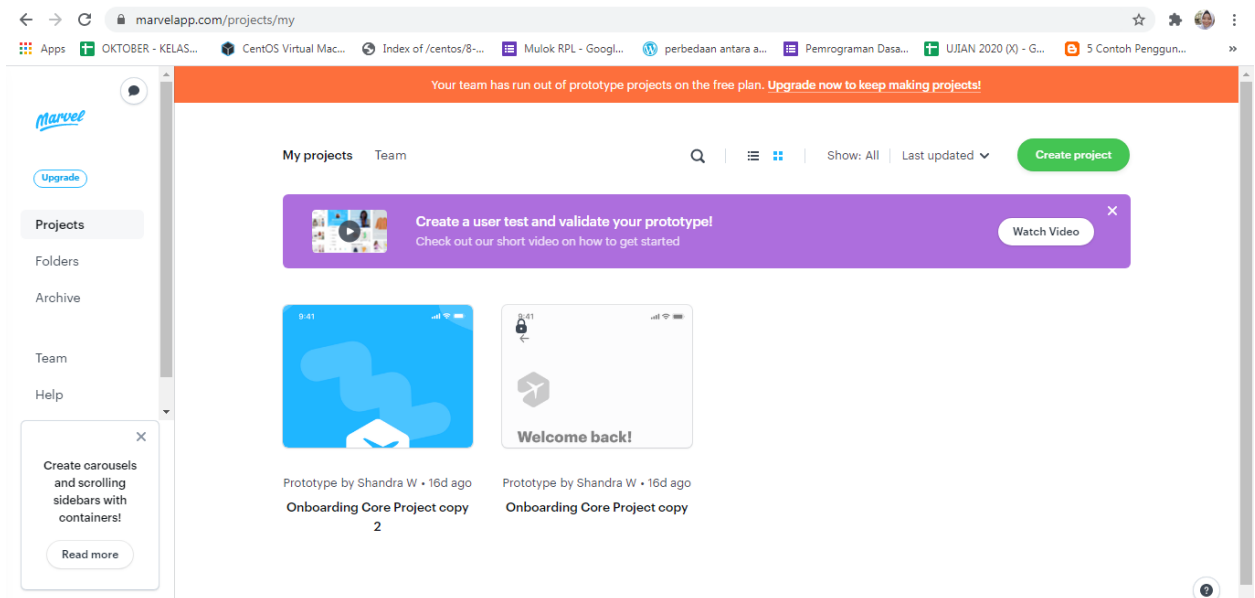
marvelapp.com/projects/my

Apps OKTOBER - KELAS... CentOS Virtual Mac... Index of /centos/8-... Mulok RPL - Googl... perbedaan antara a... Pemrograman Dasa... UJIAN 2020 (X) - G... 5 Contoh Penggun...

marvel

Upgrade

Projects
Folders
Archive

Team
Help

Create carousels and scrolling sidebars with containers!

Read more

Your team has run out of prototype projects on the free plan. Upgrade now to keep making projects!

My projects Team

Show: All Last updated

Create project

Create a user test and validate your prototype!
Check out our short video on how to get started

Watch Video

9:41

9:41

Welcome back!

Prototype by Shandra W • 16d ago
Onboarding Core Project copy 2

Prototype by Shandra W • 16d ago
Onboarding Core Project copy